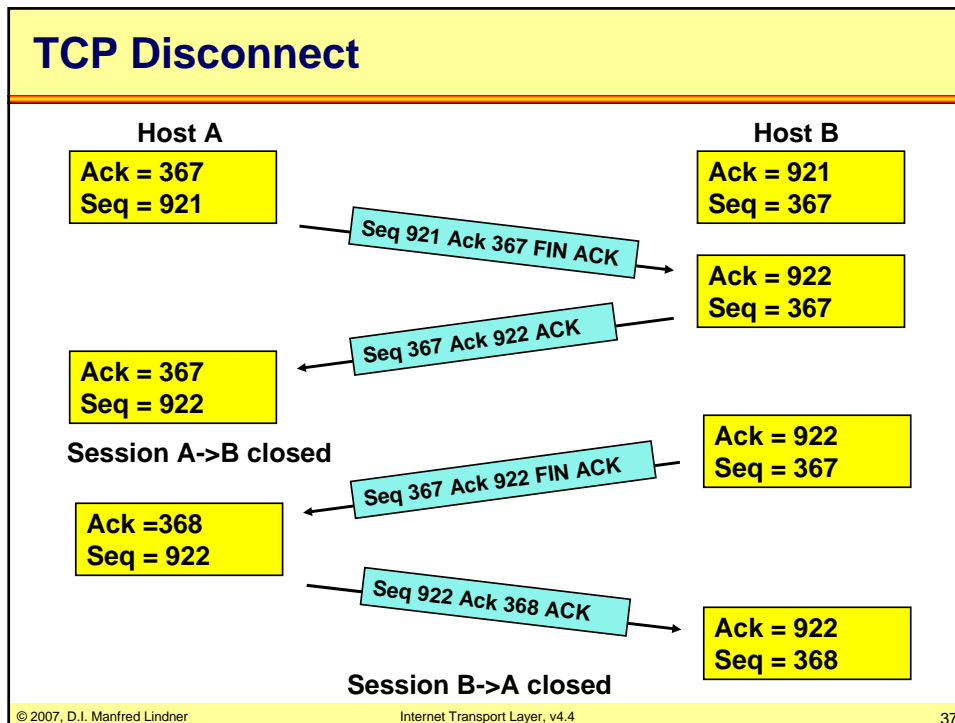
TCP Disconnect

Host A

Host B

Ack = 367
Seq = 921

Ack = 921
Seq = 367

Seq 921 Ack 367 FIN ACK

Ack = 922
Seq = 367

Seq 367 Ack 922 ACK

Ack = 367
Seq = 922

Session A->B closed

Ack = 922
Seq = 367

Seq 367 Ack 922 FIN ACK

Ack =368
Seq = 922

Seq 922 Ack 368 ACK

Ack = 922
Seq = 368

Session B->A closed

© 2007, D.I. Manfred Lindner

Internet Transport Layer, v4.4

37